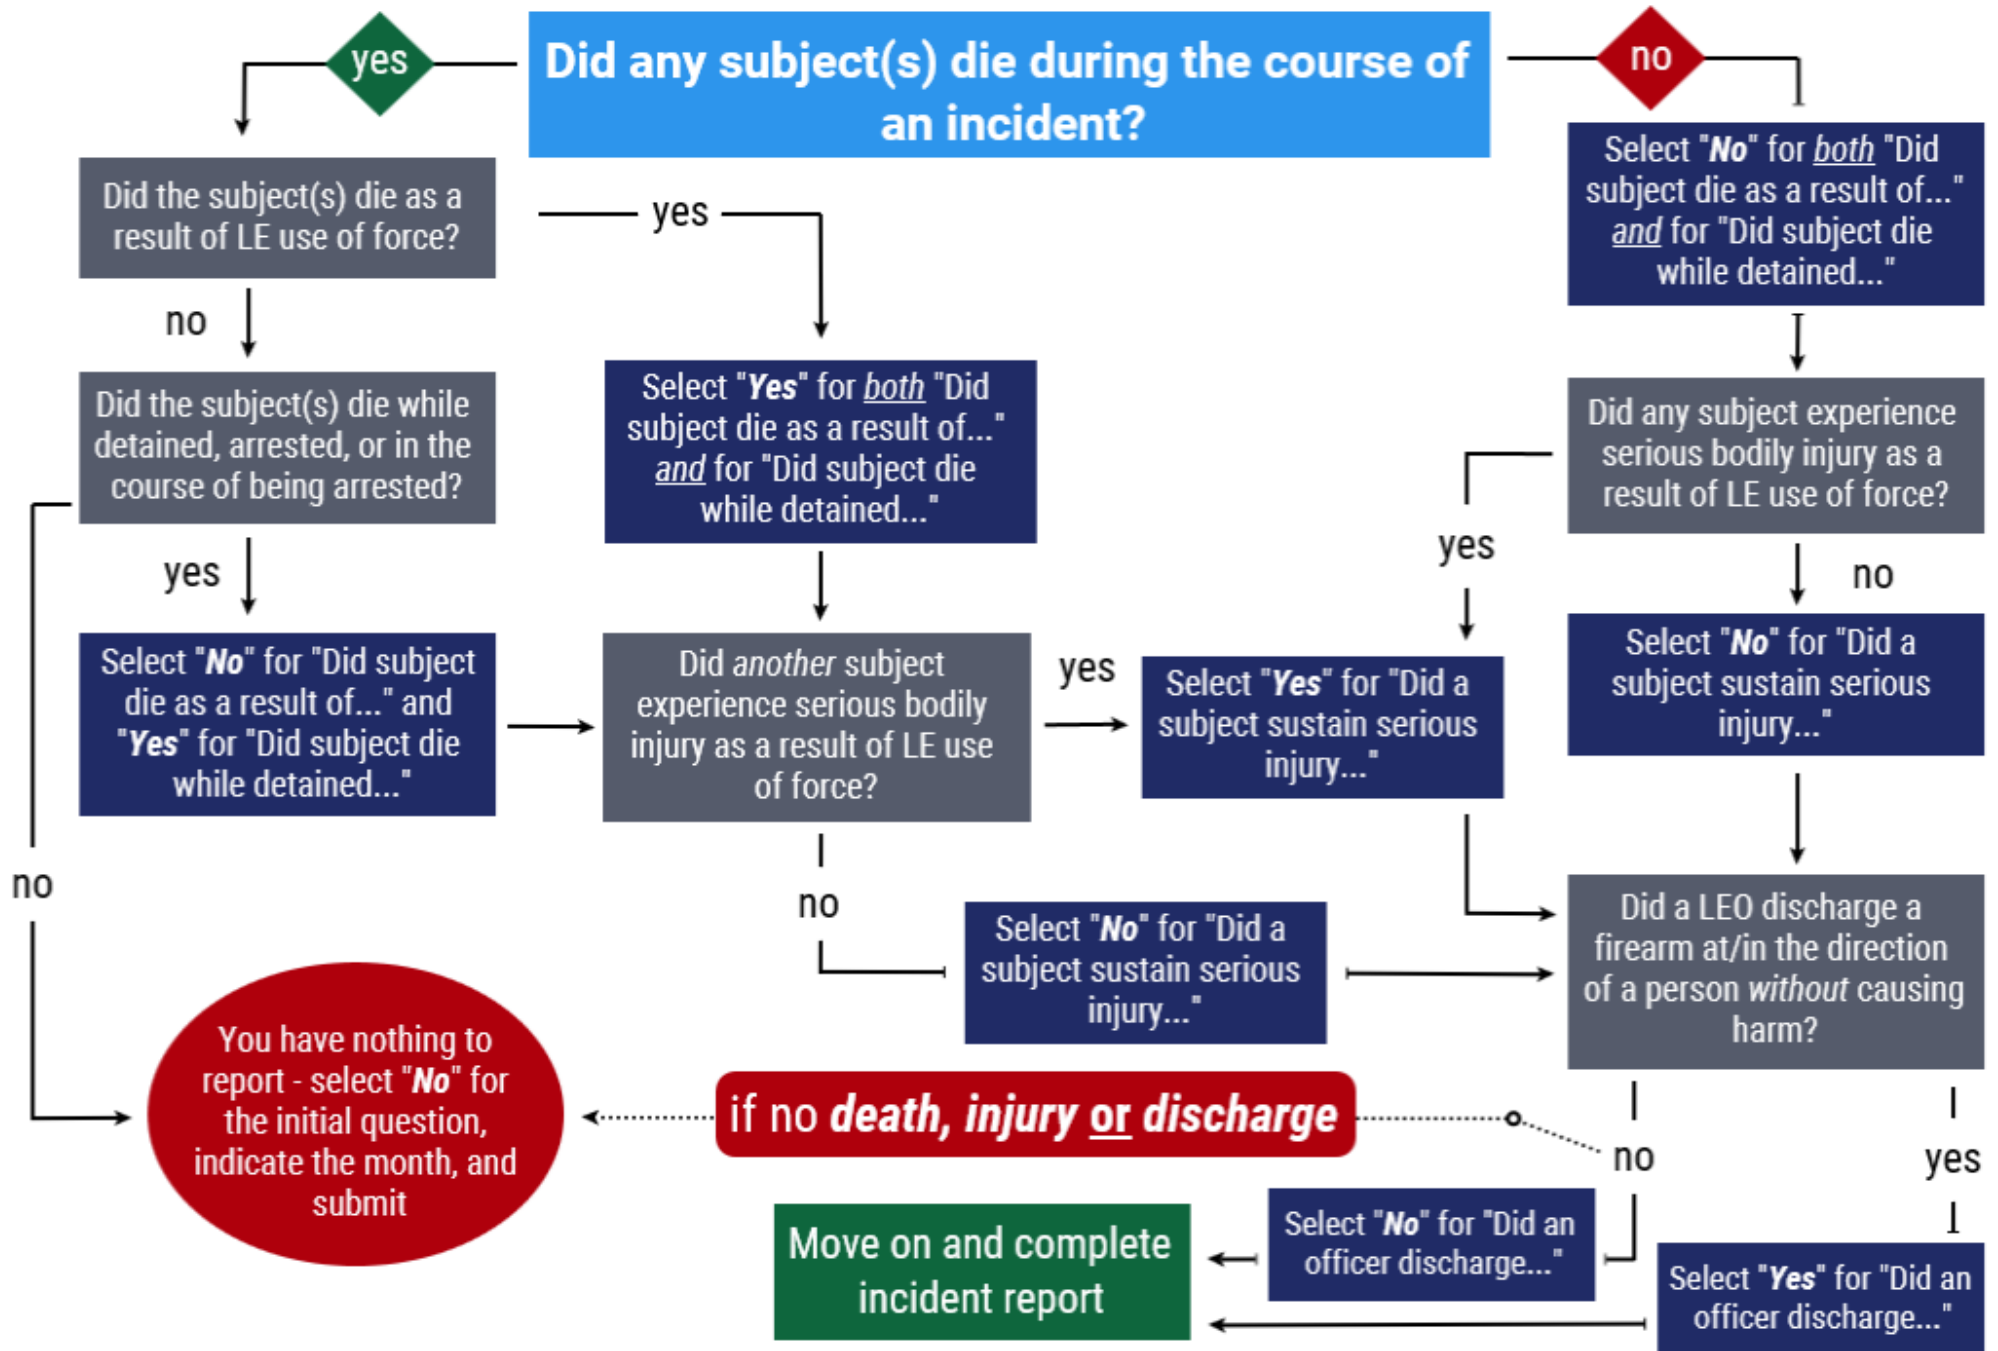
yes

Did any subject(s) die during the course of an incident?

no

Did the subject(s) die as a result of LE use of force?

yes

Select "No" for both "Did subject die as a result of..." and for "Did subject die while detained..."

no

Did the subject(s) die while detained, arrested, or in the course of being arrested?

Select "Yes" for both "Did subject die as a result of..." and for "Did subject die while detained..."

Did any subject experience serious bodily injury as a result of LE use of force?

yes

yes

no

Select "No" for "Did subject die as a result of..." and "Yes" for "Did subject die while detained..."

Did another subject experience serious bodily injury as a result of LE use of force?

yes

Select "Yes" for "Did a subject sustain serious injury..."

Select "No" for "Did a subject sustain serious injury..."

no

no

Select "No" for "Did a subject sustain serious injury..."

Did a LEO discharge a firearm at/in the direction of a person without causing harm?

You have nothing to report - select "No" for the initial question, indicate the month, and submit

if no death, injury or discharge

no

yes

Move on and complete incident report

Select "No" for "Did an officer discharge..."

Select "Yes" for "Did an officer discharge..."